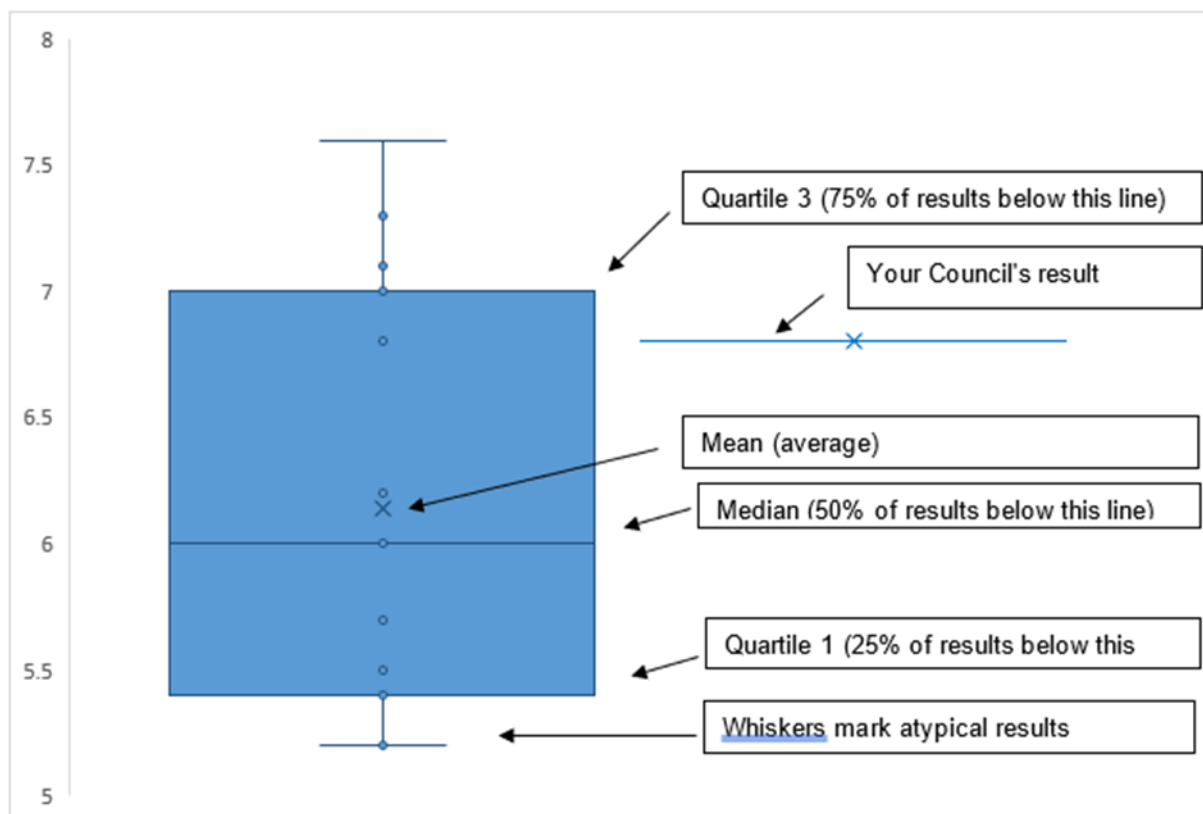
8

7.5

7

6.5

6

5.5

5

Quartile 3 (75% of results below this line)

Your Council's result

Mean (average)

Median (50% of results below this line)

Quartile 1 (25% of results below this

Whiskers mark atypical results